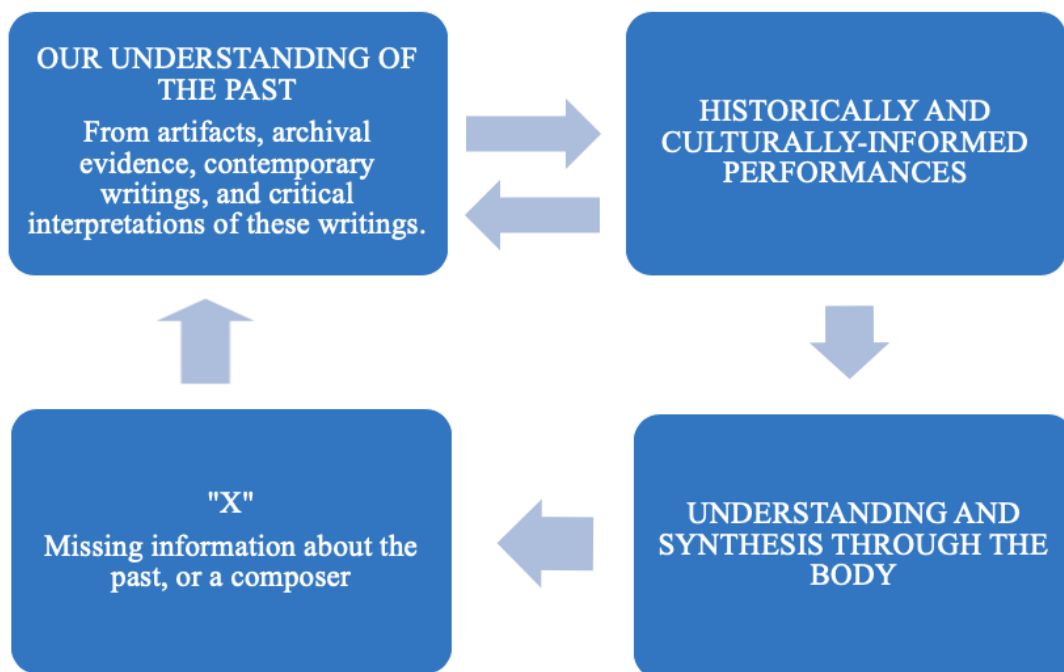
OUR UNDERSTANDING OF THE PAST

From artifacts, archival evidence, contemporary writings, and critical interpretations of these writings.

HISTORICALLY AND CULTURALLY-INFORMED PERFORMANCES

UNDERSTANDING AND SYNTHESIS THROUGH THE BODY

"X"

Missing information about the past, or a composer